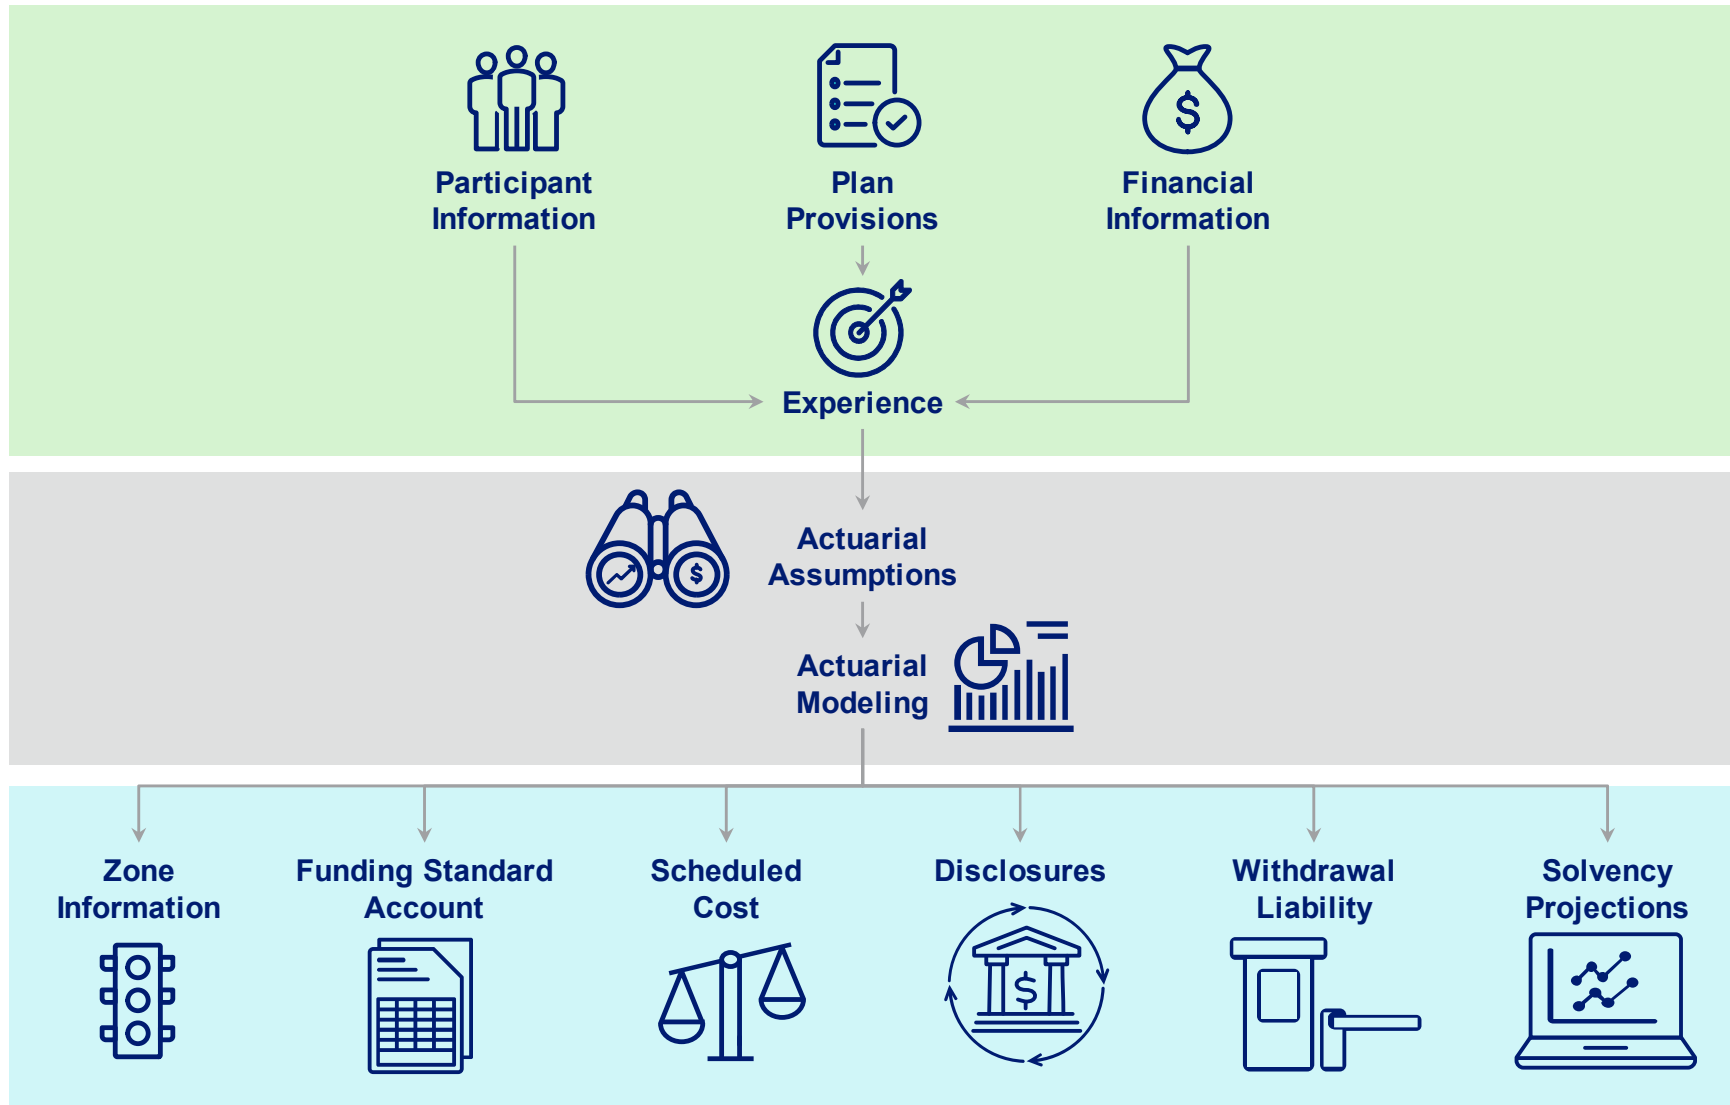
Participant Information

Plan Provisions

Financial Information

Experience

Actuarial Assumptions

Actuarial Modeling

Zone Information

Funding Standard Account

Scheduled Cost

Disclosures

Withdrawal Liability

Solvency Projections